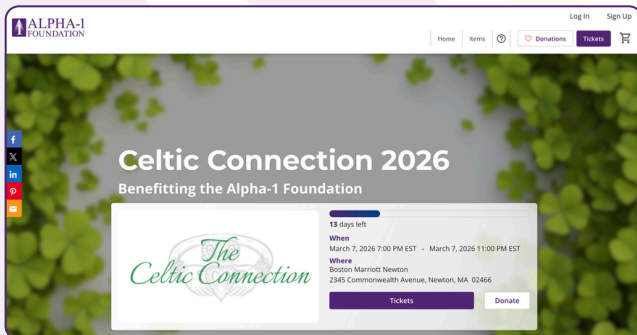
ALPHA-1 FOUNDATION

Log In Sign Up

Home Items Donations Tickets

Celtic Connection 2026

Benefitting the Alpha-1 Foundation

The Celtic Connection

13 days left

When
March 7, 2026 7:00 PM EST - March 7, 2026 11:00 PM EST

Where
Boston Marriott Newton
2345 Commonwealth Avenue, Newton, MA 02466

Tickets Donate